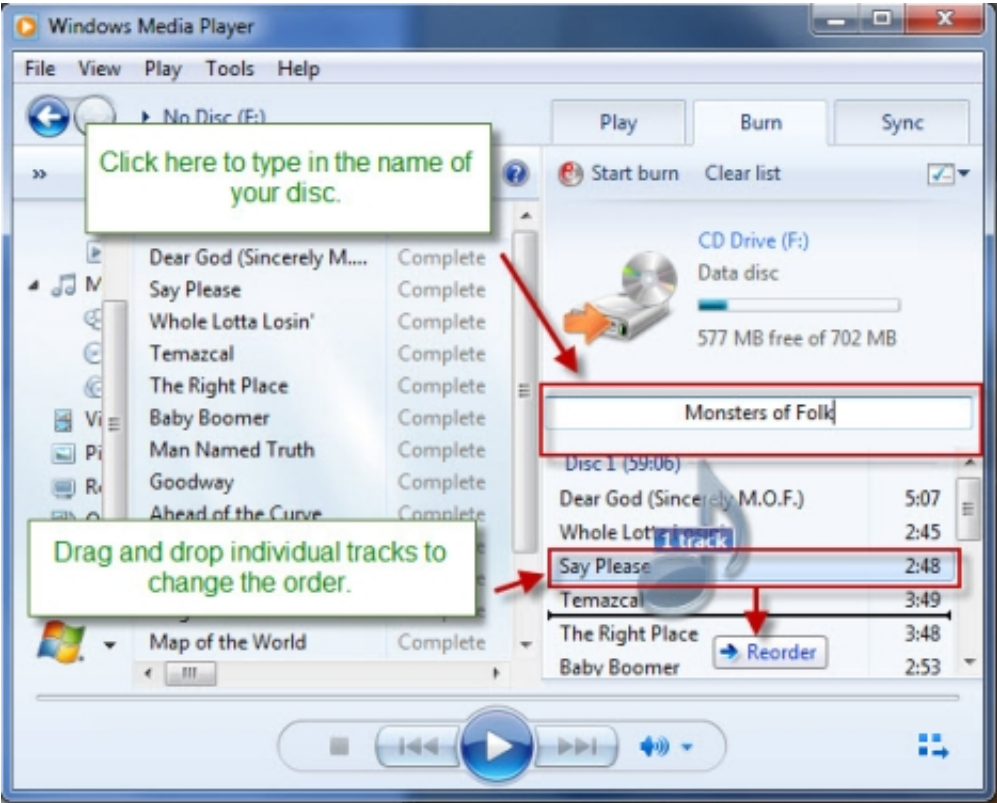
Windows Media Player

File View Play Tools Help

No Disc (F:)

Play Burn Sync

Click here to type in the name of your disc.

Start burn Clear list

»

M

Vi

Pi

R

O

Dear God (Sincerely M.... Complete
Say Please Complete
Whole Lotta Losin' Complete
Temazcal Complete
The Right Place Complete
Baby Boomer Complete
Man Named Truth Complete
Goodway Complete
Ahead of the Curve Complete
Map of the World Complete

CD Drive (F:)
Data disc
577 MB free of 702 MB

Monsters of Folk

Disc 1 (59:06)

| | |
|---|---|
| Dear God (Sincerely M.O.F.) | 5:07 |
| Whole Lott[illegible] | 2:45 |
| Say Please | 2:48 |
| Temazcal | 3:49 |
| The Right Place | 3:48 |
| Baby Boomer | 2:53 |

1 track

Reorder

Drag and drop individual tracks to change the order.